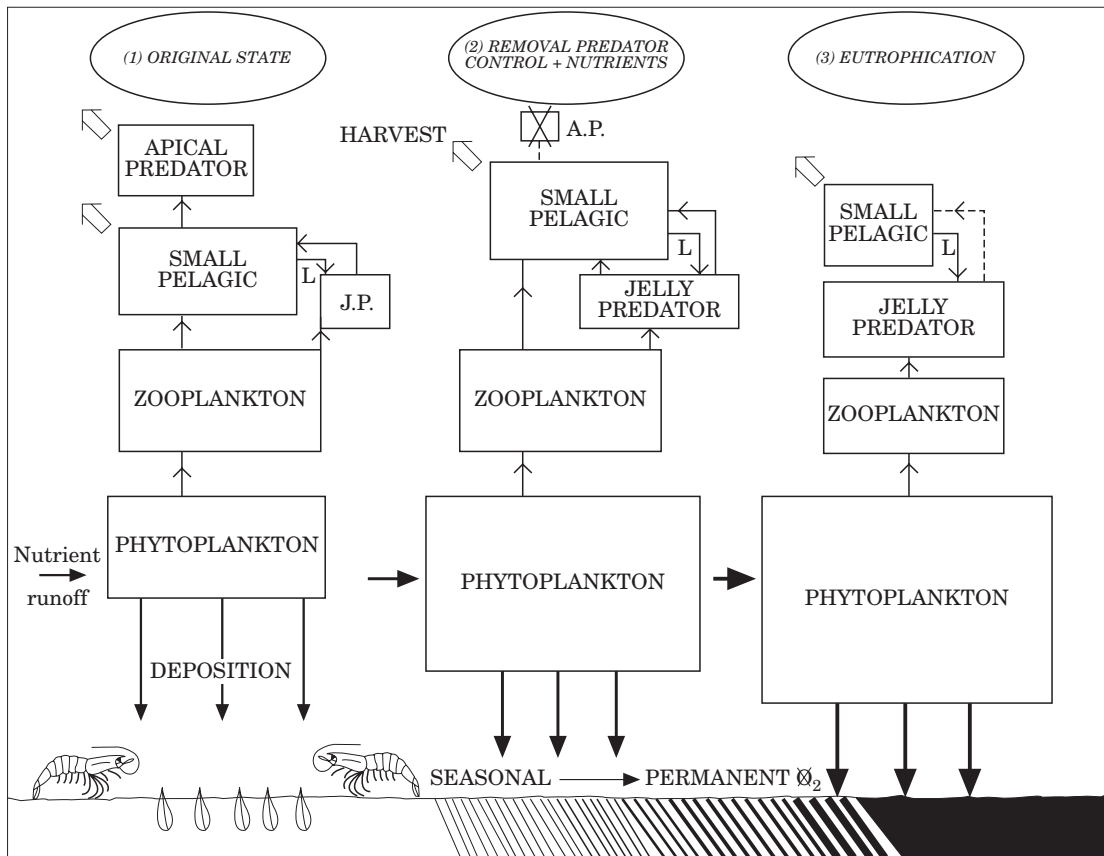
(1) ORIGINAL STATE

(2) REMOVAL PREDATOR CONTROL + NUTRIENTS

(3) EUTROPHICATION

APICAL PREDATOR

HARVEST

A.P.

SMALL PELAGIC

L

J.P.

SMALL PELAGIC

L

JELLY PREDATOR

SMALL PELAGIC

L

JELLY PREDATOR

ZOOPLANKTON

ZOOPLANKTON

ZOOPLANKTON

Nutrient runoff

PHYTOPLANKTON

PHYTOPLANKTON

PHYTOPLANKTON

DEPOSITION

SEASONAL → PERMANENT $\text{Ø}_2$